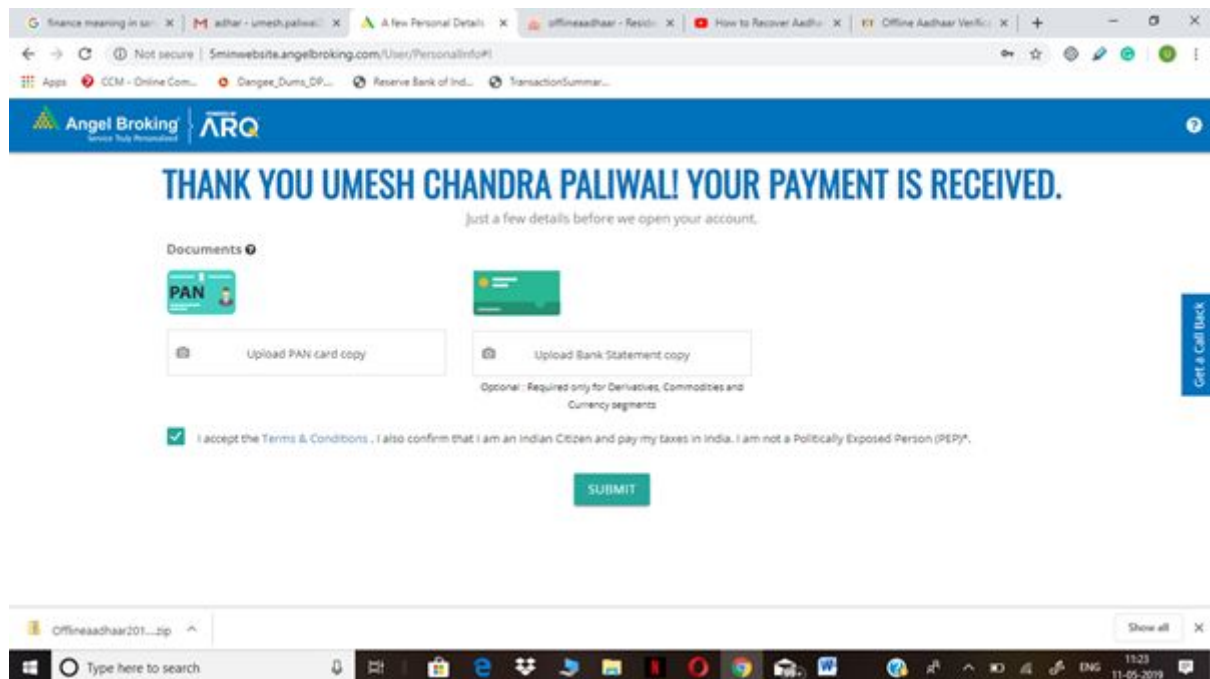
G finance meaning in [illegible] × | M adhar - umesh.paliwal × | A few Personal Details × | offlineaadhaar - Reside × | How to Recover Aadha × | Offline Aadhaar Verific × | +

Not secure | 5minwebsite.angelbroking.com/User/PersonalInfo#!

Apps | CCM - Online Com... | Dangee_Dums_DP... | Reserve Bank of Ind... | TransactionSummar...

Angel Broking Service Truly Personalized | ARQ

THANK YOU UMESH CHANDRA PALIWAL! YOUR PAYMENT IS RECEIVED.

Just a few details before we open your account.

Documents

PAN

Upload PAN card copy

Upload Bank Statement copy

Optional : Required only for Derivatives, Commodities and Currency segments

I accept the Terms & Conditions . I also confirm that I am an Indian Citizen and pay my taxes in India. I am not a Politically Exposed Person (PEP)*.

SUBMIT

Get a Call Back

Offlineaadhaar201....zip

Show all

Type here to search

ENG 11:23 11-05-2019